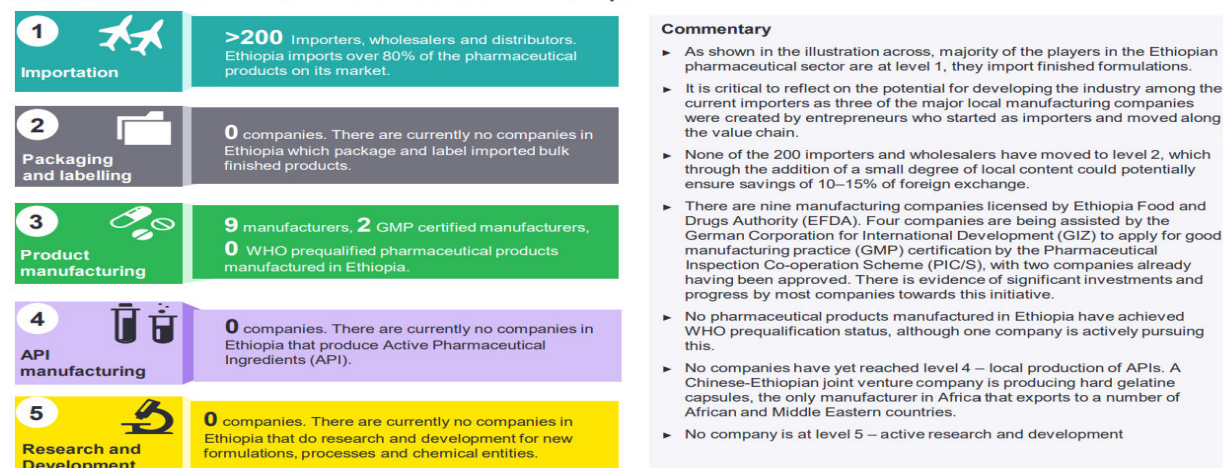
1
Importation

>200 Importers, wholesalers and distributors. Ethiopia imports over 80% of the pharmaceutical products on its market.

2
Packaging and labelling

0 companies. There are currently no companies in Ethiopia which package and label imported bulk finished products.

3
Product manufacturing

9 manufacturers, 2 GMP certified manufacturers, 0 WHO prequalified pharmaceutical products manufactured in Ethiopia.

4
API manufacturing

0 companies. There are currently no companies in Ethiopia that produce Active Pharmaceutical Ingredients (API).

5
Research and Development

0 companies. There are currently no companies in Ethiopia that do research and development for new formulations, processes and chemical entities.

Commentary

► As shown in the illustration across, majority of the players in the Ethiopian pharmaceutical sector are at level 1, they import finished formulations.

► It is critical to reflect on the potential for developing the industry among the current importers as three of the major local manufacturing companies were created by entrepreneurs who started as importers and moved along the value chain.

► None of the 200 importers and wholesalers have moved to level 2, which through the addition of a small degree of local content could potentially ensure savings of 10–15% of foreign exchange.

► There are nine manufacturing companies licensed by Ethiopia Food and Drugs Authority (EFDA). Four companies are being assisted by the German Corporation for International Development (GIZ) to apply for good manufacturing practice (GMP) certification by the Pharmaceutical Inspection Co-operation Scheme (PIC/S), with two companies already having been approved. There is evidence of significant investments and progress by most companies towards this initiative.

► No pharmaceutical products manufactured in Ethiopia have achieved WHO prequalification status, although one company is actively pursuing this.

► No companies have yet reached level 4 – local production of APIs. A Chinese-Ethiopian joint venture company is producing hard gelatine capsules, the only manufacturer in Africa that exports to a number of African and Middle Eastern countries.

► No company is at level 5 – active research and development